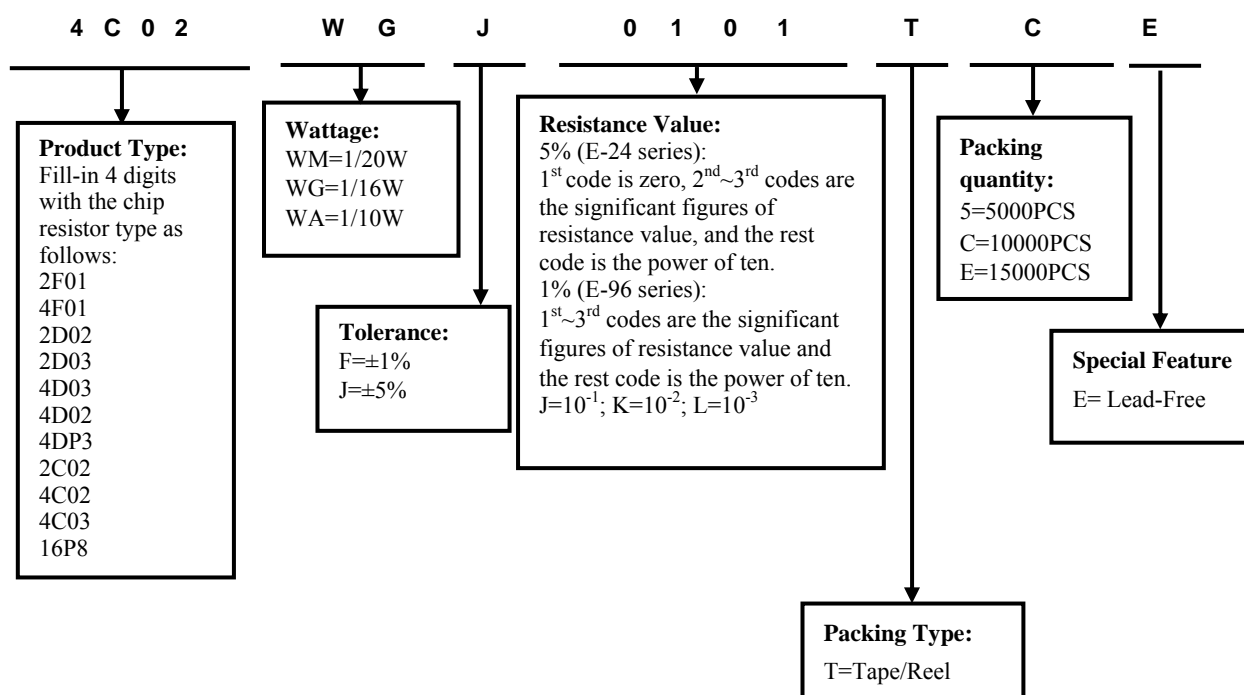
4 C 0 2 W G J 0 1 0 1 T C E

**Product Type:**
Fill-in 4 digits with the chip resistor type as follows:
2F01
4F01
2D02
2D03
4D03
4D02
4DP3
2C02
4C02
4C03
16P8

**Wattage:**
WM=1/20W
WG=1/16W
WA=1/10W

**Tolerance:**
F=±1%
J=±5%

**Resistance Value:**
5% (E-24 series):
1$^{st}$ code is zero, 2$^{nd}$~3$^{rd}$ codes are the significant figures of resistance value, and the rest code is the power of ten.
1% (E-96 series):
1$^{st}$~3$^{rd}$ codes are the significant figures of resistance value and the rest code is the power of ten.
J=$10^{-1}$; K=$10^{-2}$; L=$10^{-3}$

**Packing quantity:**
5=5000PCS
C=10000PCS
E=15000PCS

**Special Feature**
E= Lead-Free

**Packing Type:**
T=Tape/Reel